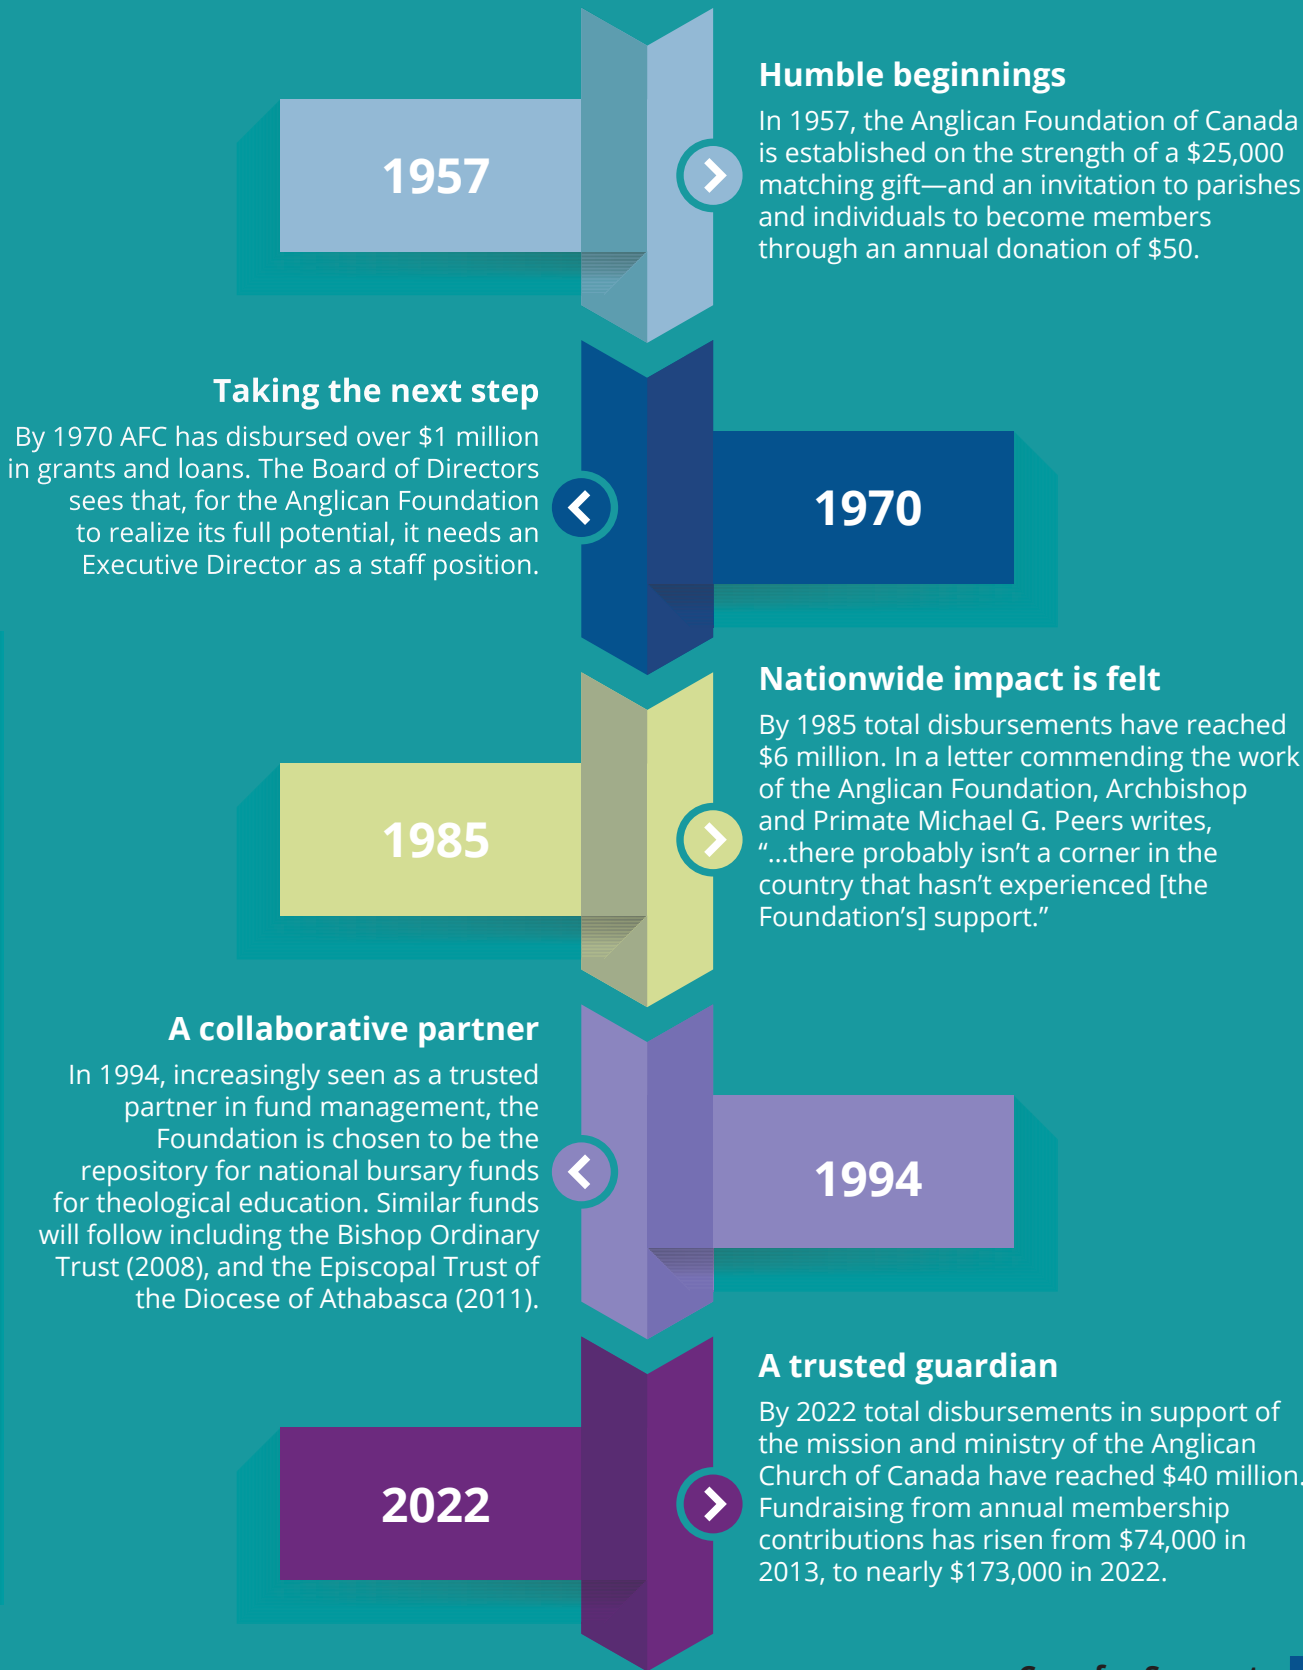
1957

Humble beginnings

In 1957, the Anglican Foundation of Canada is established on the strength of a $25,000 matching gift—and an invitation to parishes and individuals to become members through an annual donation of $50.

Taking the next step

By 1970 AFC has disbursed over $1 million in grants and loans. The Board of Directors sees that, for the Anglican Foundation to realize its full potential, it needs an Executive Director as a staff position.

1970

1985

Nationwide impact is felt

By 1985 total disbursements have reached $6 million. In a letter commending the work of the Anglican Foundation, Archbishop and Primate Michael G. Peers writes, "...there probably isn't a corner in the country that hasn't experienced [the Foundation's] support."

A collaborative partner

In 1994, increasingly seen as a trusted partner in fund management, the Foundation is chosen to be the repository for national bursary funds for theological education. Similar funds will follow including the Bishop Ordinary Trust (2008), and the Episcopal Trust of the Diocese of Athabasca (2011).

1994

2022

A trusted guardian

By 2022 total disbursements in support of the mission and ministry of the Anglican Church of Canada have reached $40 million. Fundraising from annual membership contributions has risen from $74,000 in 2013, to nearly $173,000 in 2022.